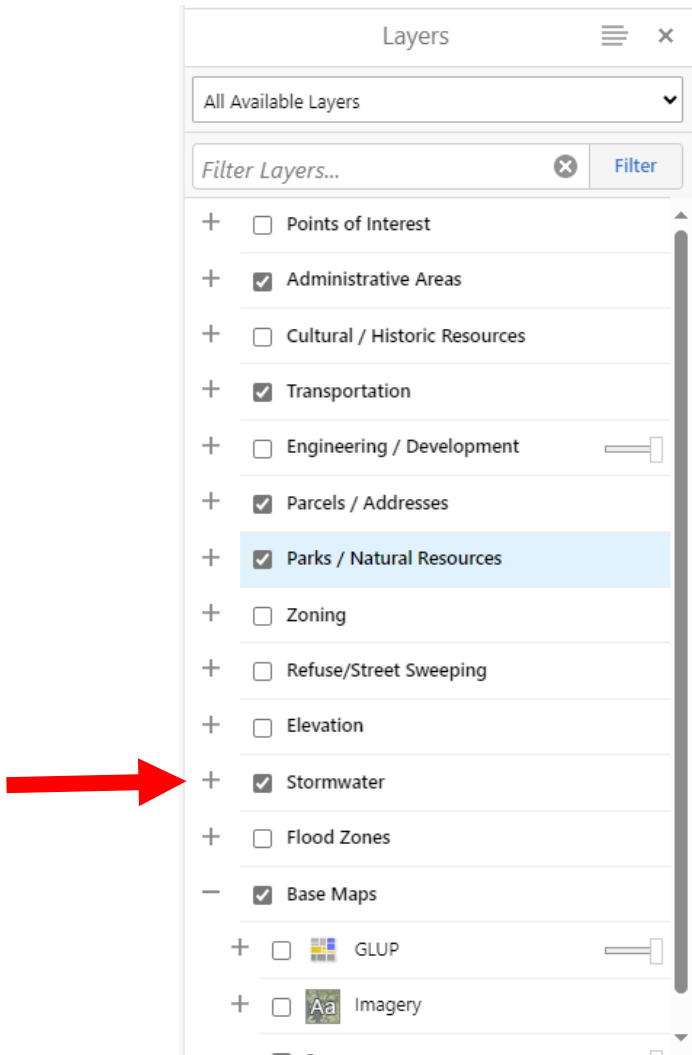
Layers

All Available Layers

Filter Layers...

Filter

+ Points of Interest

+ Administrative Areas

+ Cultural / Historic Resources

+ Transportation

+ Engineering / Development

+ Parcels / Addresses

+ Parks / Natural Resources

+ Zoning

+ Refuse/Street Sweeping

+ Elevation

+ Stormwater

+ Flood Zones

− Base Maps

+ GLUP

+ Aa Imagery